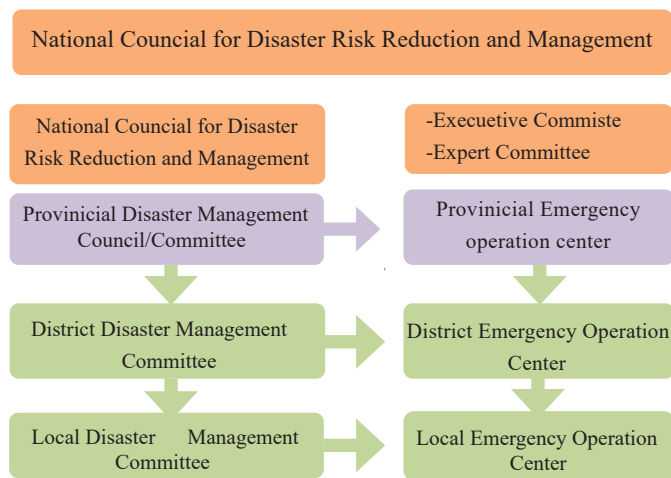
National Councial for Disaster Risk Reduction and Management

National Councial for Disaster Risk Reduction and Management

-Executive Commiste
-Expert Committee

Provinicial Disaster Management Council/Committee

Provinicial Emergency operation center

District Disaster Management Committee

District Emergency Operation Center

Local Disaster Management Committee

Local Emergency Operation Center